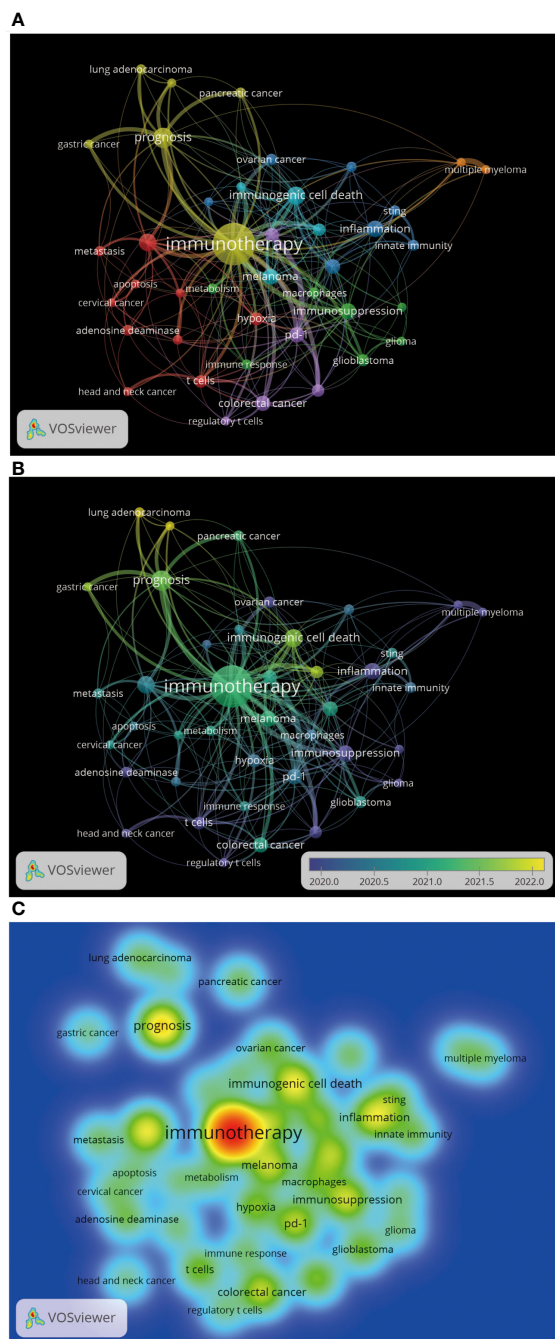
A

lung adenocarcinoma
pancreatic cancer
prognosis
gastric cancer
ovarian cancer
multiple myeloma
immunogenic cell death
sting
inflammation
innate immunity
metastasis
immunotherapy
apoptosis
melanoma
cervical cancer
metabolism
macrophages
immunosuppression
adenosine deaminase
hypoxia
pd-1
glioma
glioblastoma
immune response
head and neck cancer
t cells
colorectal cancer
regulatory t cells
VOSviewer

B

lung adenocarcinoma
pancreatic cancer
prognosis
gastric cancer
ovarian cancer
multiple myeloma
immunogenic cell death
sting
inflammation
innate immunity
metastasis
immunotherapy
apoptosis
melanoma
cervical cancer
metabolism
macrophages
immunosuppression
adenosine deaminase
hypoxia
pd-1
glioma
glioblastoma
immune response
head and neck cancer
t cells
colorectal cancer
regulatory t cells
VOSviewer
2020.0 2020.5 2021.0 2021.5 2022.0

C

lung adenocarcinoma
pancreatic cancer
prognosis
gastric cancer
multiple myeloma
ovarian cancer
immunogenic cell death
sting
inflammation
innate immunity
metastasis
immunotherapy
melanoma
apoptosis
metabolism
macrophages
cervical cancer
immunosuppression
adenosine deaminase
hypoxia
pd-1
glioma
glioblastoma
immune response
t cells
head and neck cancer
colorectal cancer
regulatory t cells
VOSviewer